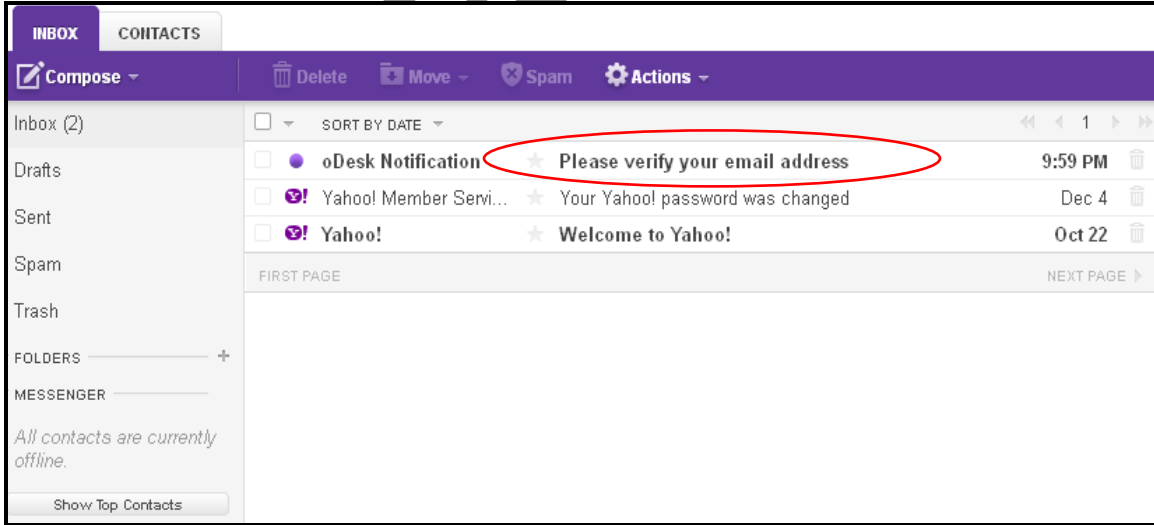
INBOX CONTACTS

Compose Delete Move Spam Actions

Inbox (2)

Drafts

Sent

Spam

Trash

FOLDERS +

MESSENGER

All contacts are currently offline.

Show Top Contacts

SORT BY DATE 1

| | | |
|---|---|---|
| oDesk Notification | Please verify your email address | 9:59 PM |
| Yahoo! Member Servi... | Your Yahoo! password was changed | Dec 4 |
| Yahoo! | Welcome to Yahoo! | Oct 22 |

FIRST PAGE NEXT PAGE